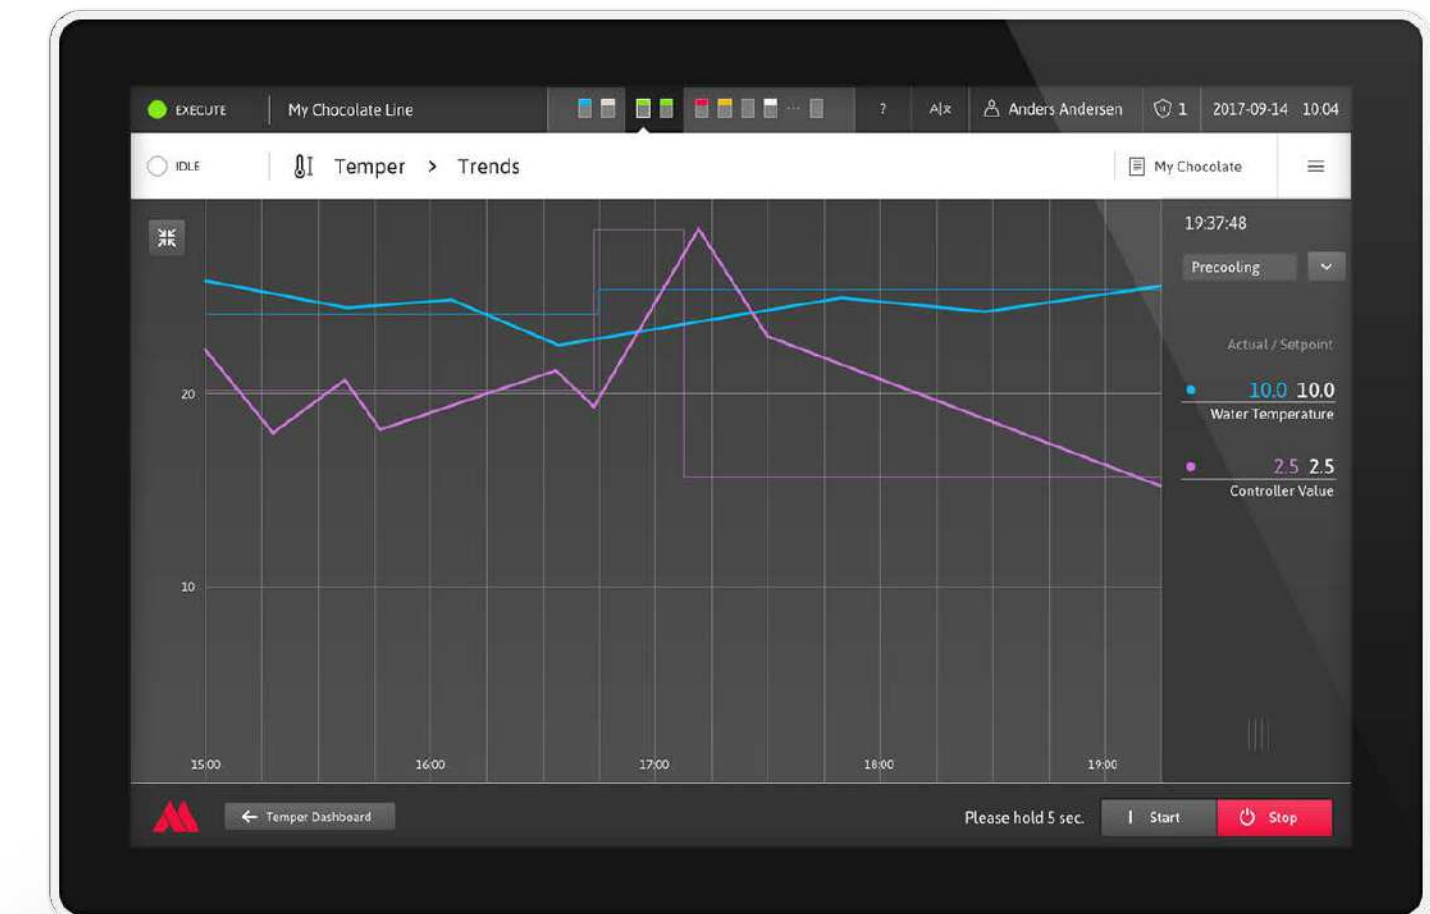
EXECUTE My Chocolate Line ? A|x Anders Andersen 1 2017-09-14 10:04

IDLE Temper > Trends My Chocolate

19:37:48

Precooling

Actual / Setpoint

10.0 10.0
Water Temperature

2.5 2.5
Controller Value

20

10

15:00 16:00 17:00 18:00 19:00

Temper Dashboard

Please hold 5 sec. Start Stop